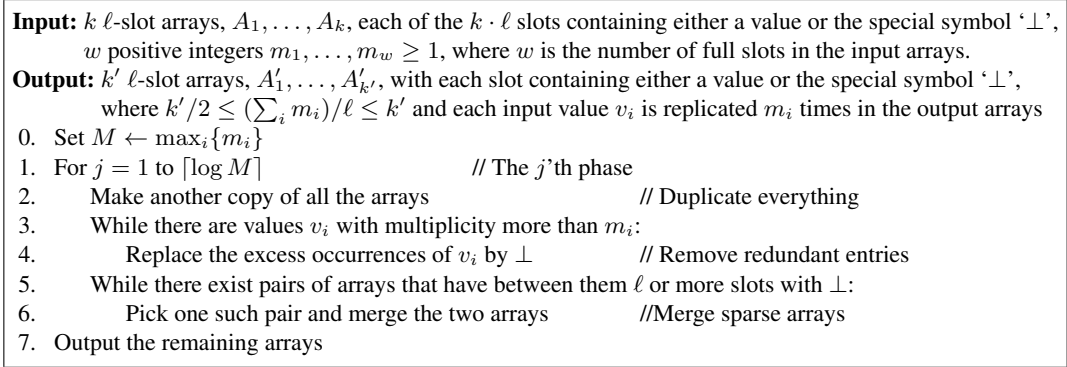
**Input:** $k$ $\ell$-slot arrays, $A_1, \ldots, A_k$, each of the $k \cdot \ell$ slots containing either a value or the special symbol '$\perp$', $w$ positive integers $m_1, \ldots, m_w \geq 1$, where $w$ is the number of full slots in the input arrays.
**Output:** $k'$ $\ell$-slot arrays, $A'_1, \ldots, A'_{k'}$, with each slot containing either a value or the special symbol '$\perp$', where $k'/2 \leq (\sum_i m_i)/\ell \leq k'$ and each input value $v_i$ is replicated $m_i$ times in the output arrays
0. Set $M \leftarrow \max_i\{m_i\}$
1. For $j = 1$ to $\lceil \log M \rceil$ // The $j$'th phase
2. Make another copy of all the arrays // Duplicate everything
3. While there are values $v_i$ with multiplicity more than $m_i$:
4. Replace the excess occurrences of $v_i$ by $\perp$ // Remove redundant entries
5. While there exist pairs of arrays that have between them $\ell$ or more slots with $\perp$:
6. Pick one such pair and merge the two arrays //Merge sparse arrays
7. Output the remaining arrays